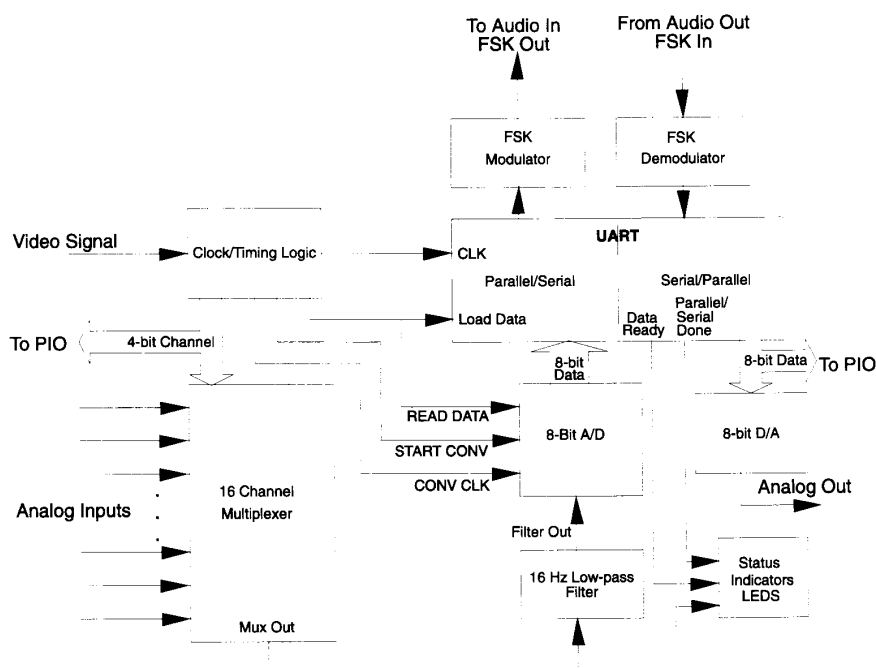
To Audio In
FSK Out

From Audio Out
FSK In

FSK
Modulator

FSK
Demodulator

Video Signal

Clock/Timing Logic

UART

CLK

Parallel/Serial

Serial/Parallel

Load Data

Data
Ready

Parallel/
Serial
Done

To PIO

4-bit Channel

8-bit
Data

8-bit Data

To PIO

READ DATA

START CONV

CONV CLK

8-Bit A/D

8-bit D/A

Analog Inputs

16 Channel
Multiplexer

Analog Out

Filter Out

16 Hz Low-pass
Filter

Status
Indicators
LEDS

Mux Out